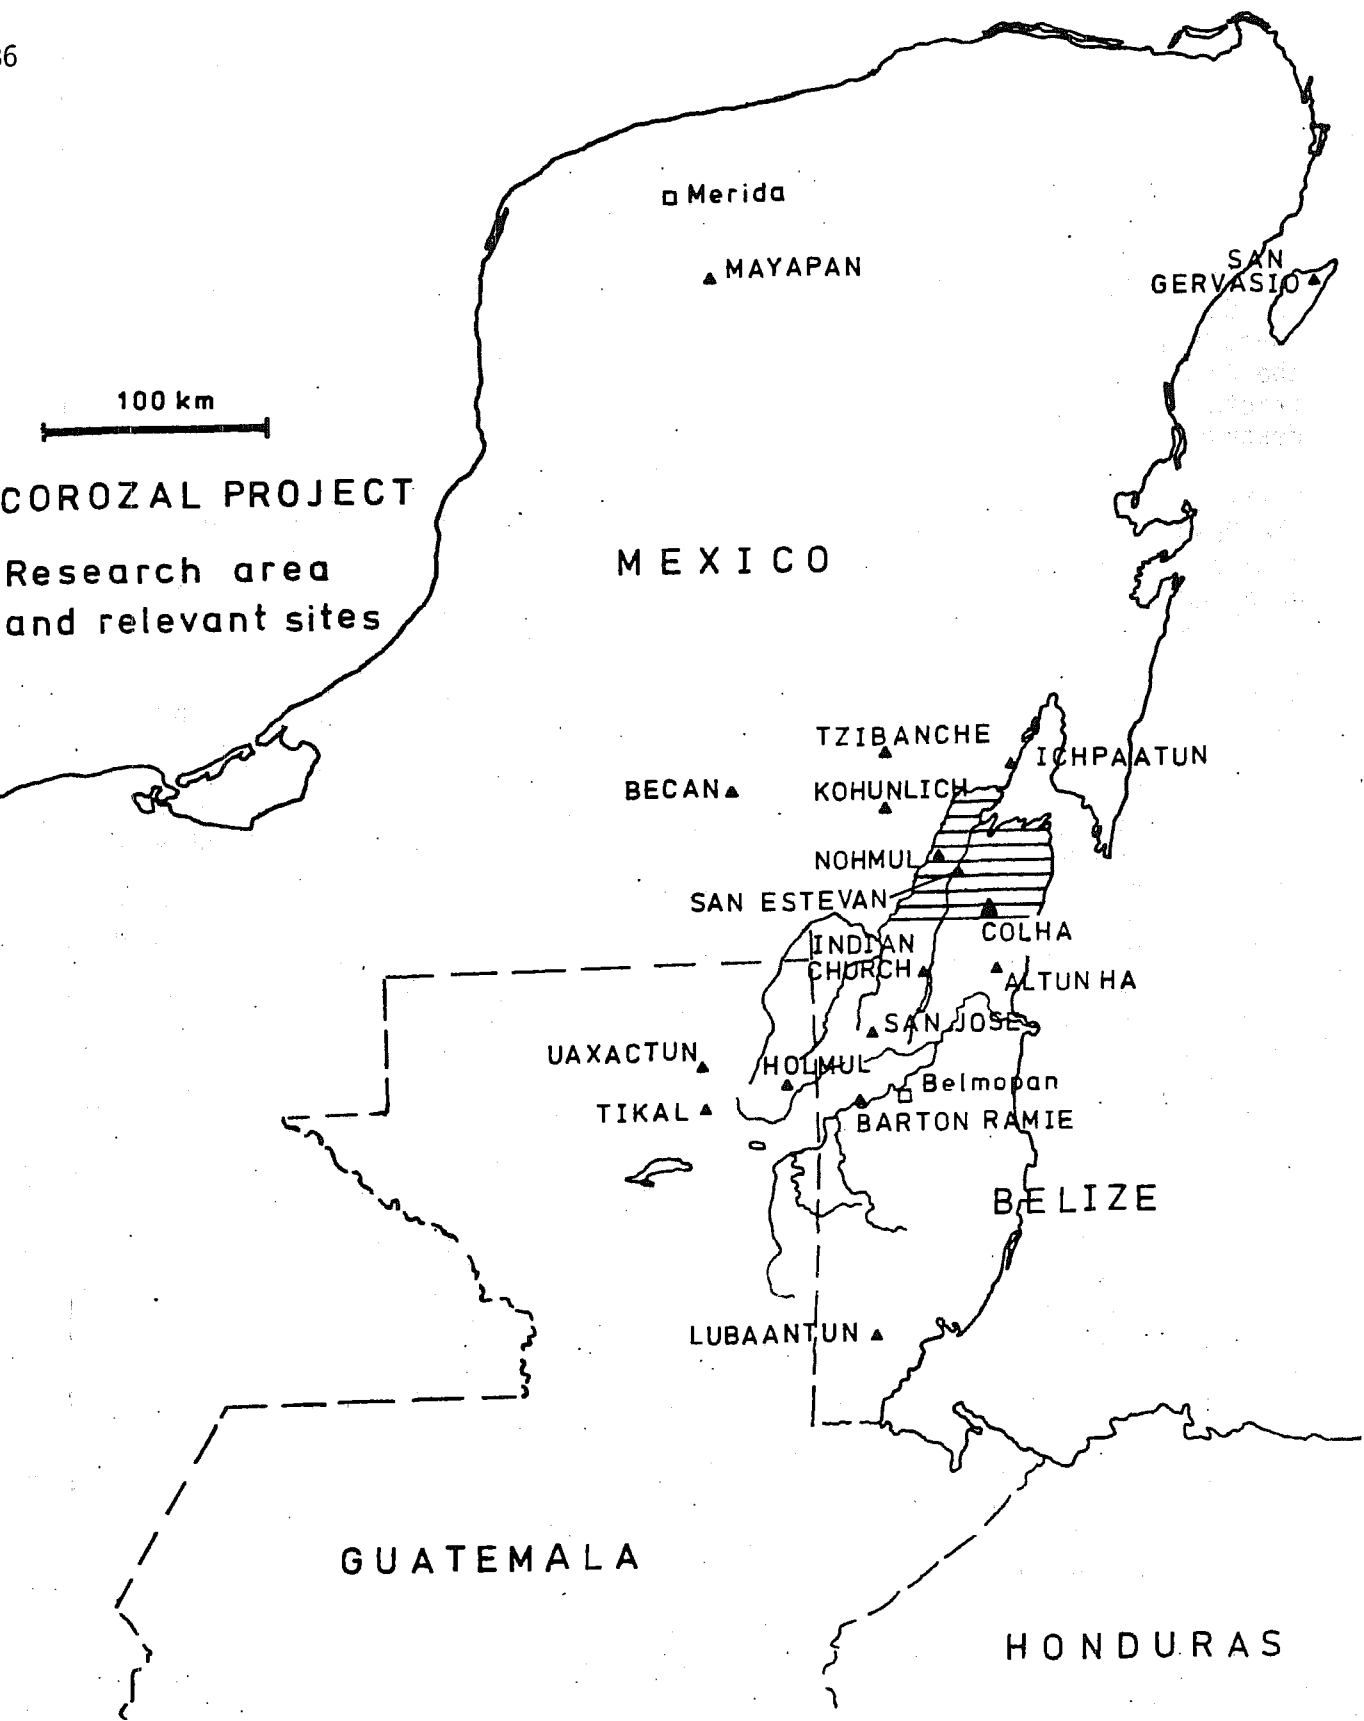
36

Merida

MAYAPAN

SAN GERVASIO

100 km

COROZAL PROJECT

Research area and relevant sites

MEXICO

TZIBANCHE

ICHPAATUN

BECAN

KOHUNLICH

NOHMUL

SAN ESTEVAN

COLHA

INDIAN CHURCH

ALTUN HA

SAN JOSE

UAXACTUN

HOLMUL

Belmopan

TIKAL

BARTON RAMIE

BELIZE

LUBAANTUN

GUATEMALA

HONDURAS